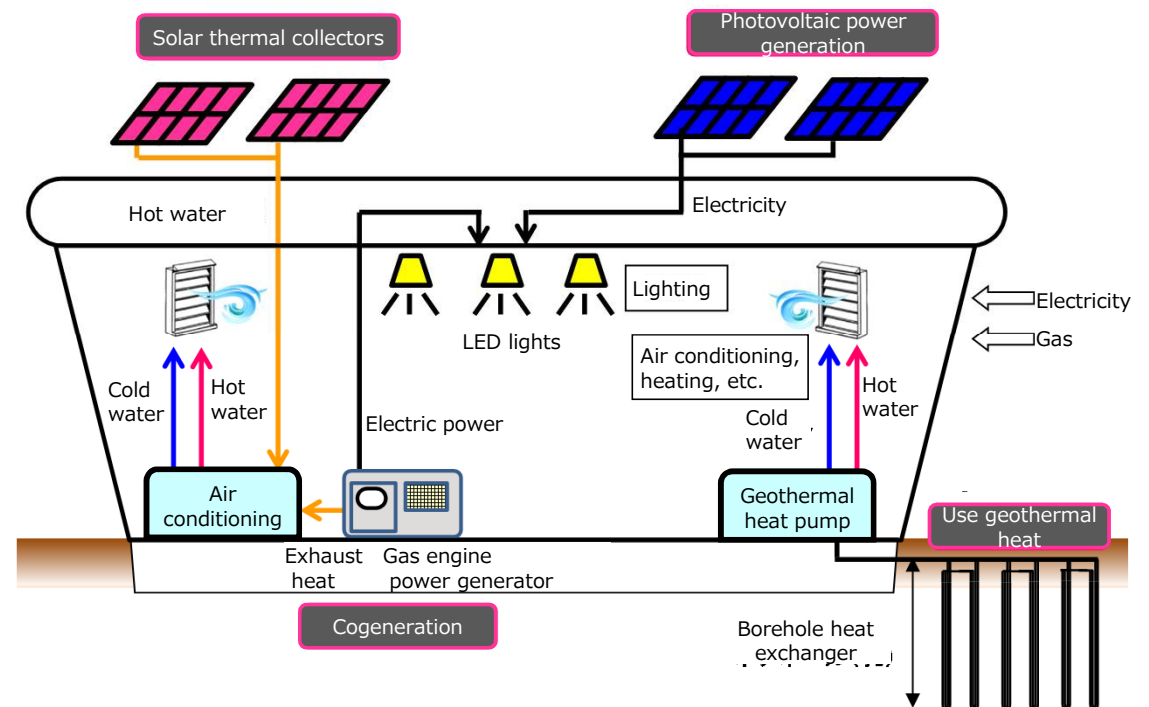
Solar thermal collectors

Photovoltaic power generation

Hot water

Electricity

Lighting

LED lights

Electricity

Gas

Air conditioning, heating, etc.

Cold water

Hot water

Cold water

Hot water

Electric power

Air conditioning

Geothermal heat pump

Use geothermal heat

Exhaust heat

Gas engine power generator

Cogeneration

Borehole heat exchanger